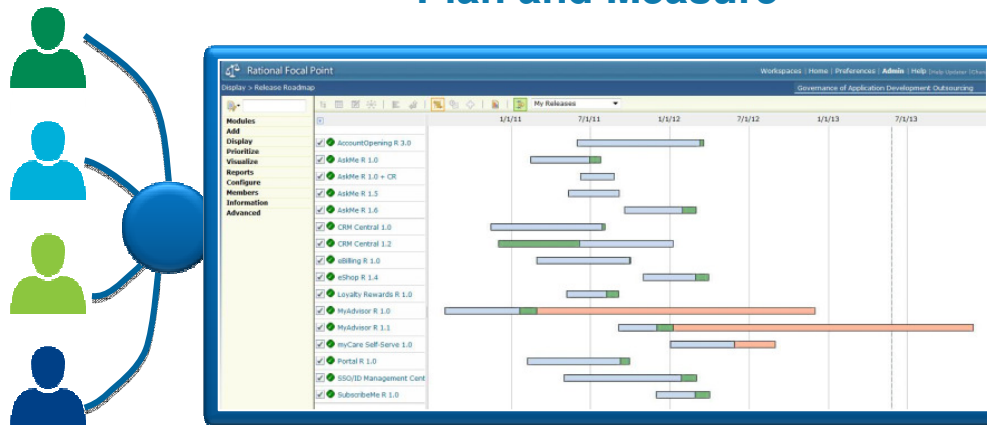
Plan and Measure

Rational Focal Point

Workspaces | Home | Preferences | Admin | Help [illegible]

Display > Release Roadmap

Governance of Application Development Outsourcing

My Releases

Modules
Add
Display
Prioritize
Visualize
Reports
Configure
Members
Information
Advanced

1/1/11
7/1/11
1/1/12
7/1/12
1/1/13
7/1/13

AccountOpening R 3.0
AskMe R 1.0
AskMe R 1.0 + CR
AskMe R 1.5
AskMe R 1.6
CRM Central 1.0
CRM Central 1.2
eBilling R 1.0
eShop R 1.4
Loyalty Rewards R 1.0
MyAdvisor R 1.0
MyAdvisor R 1.1
myCare Self-Serve 1.0
Portal R 1.0
SSO/ID Management Cent
SubscribeMe R 1.0